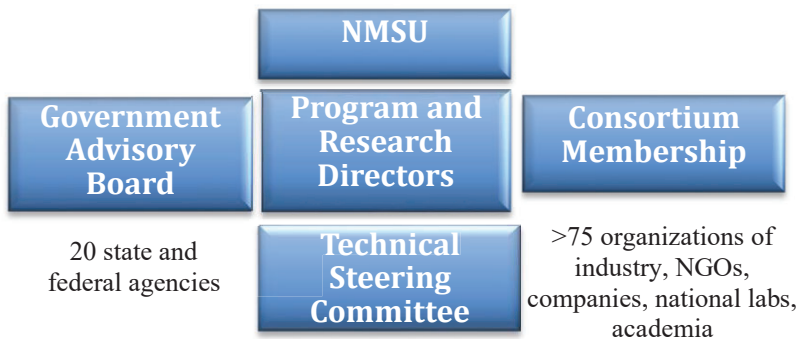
NMSU

Government Advisory Board

Program and Research Directors

Consortium Membership

20 state and federal agencies

Technical Steering Committee

>75 organizations of industry, NGOs, companies, national labs, academia